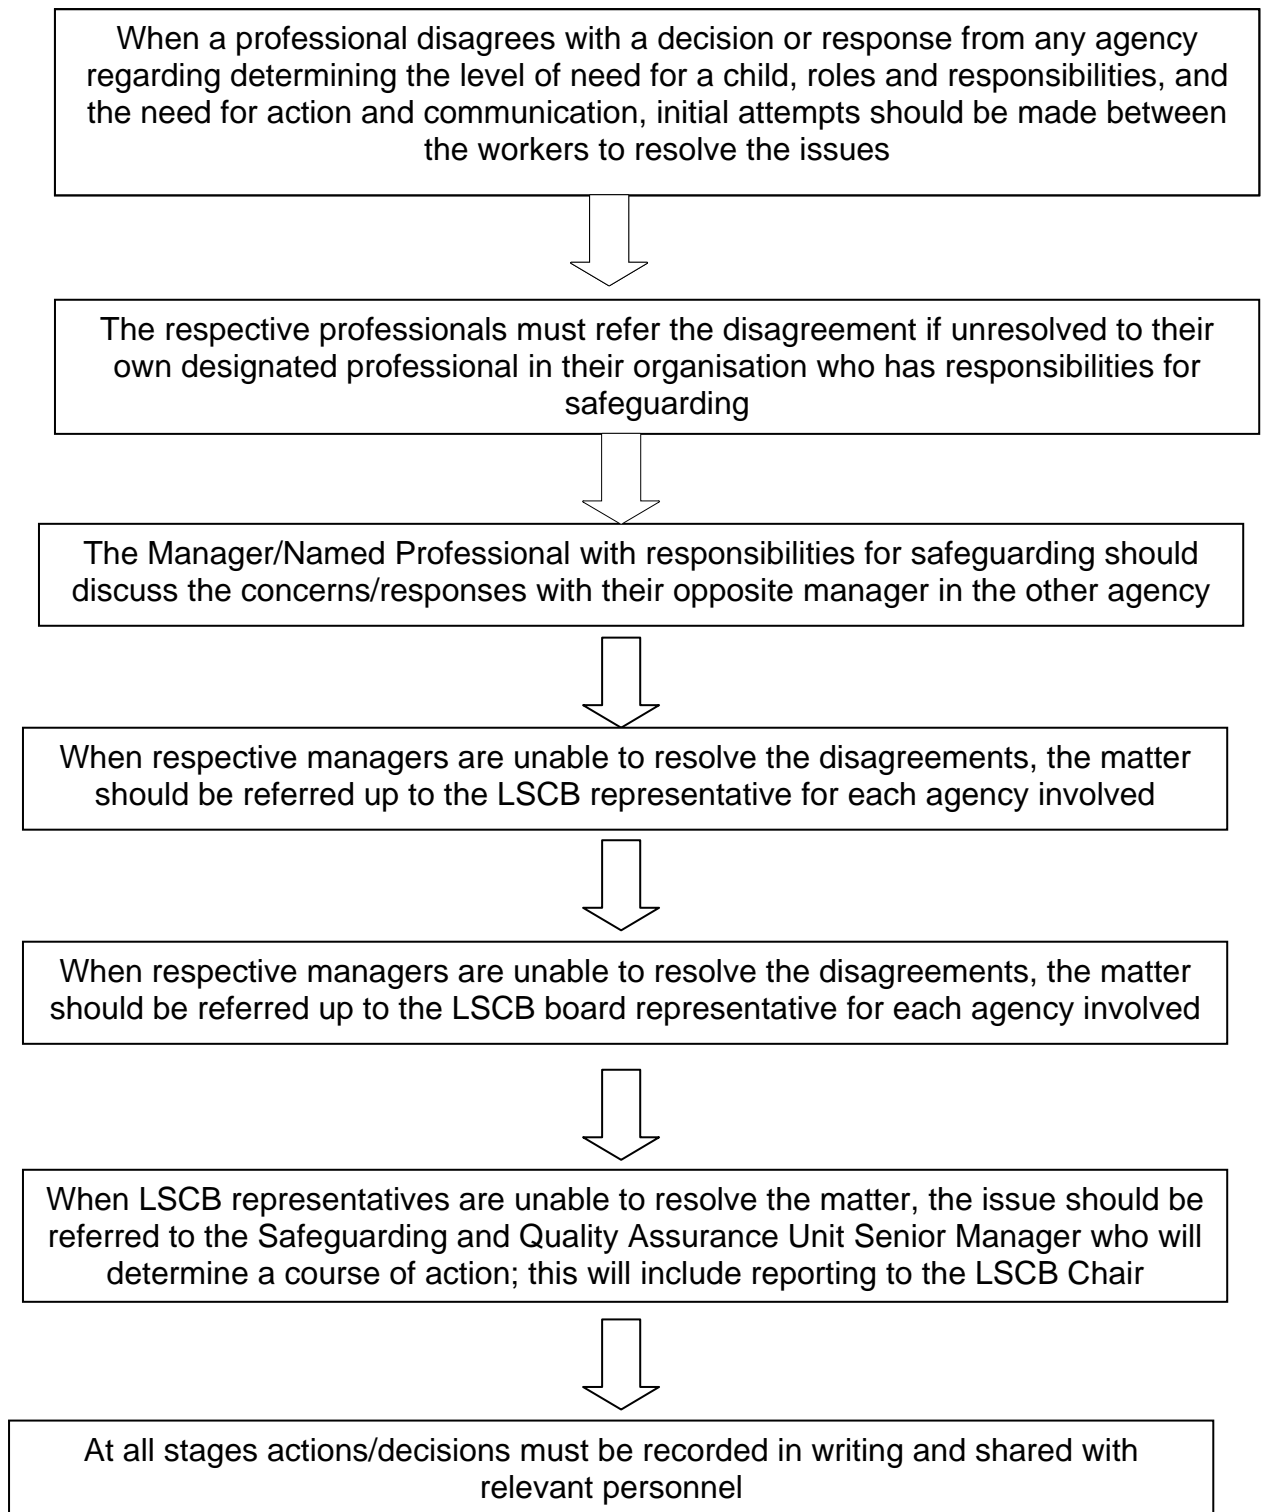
When a professional disagrees with a decision or response from any agency regarding determining the level of need for a child, roles and responsibilities, and the need for action and communication, initial attempts should be made between the workers to resolve the issues

The respective professionals must refer the disagreement if unresolved to their own designated professional in their organisation who has responsibilities for safeguarding

The Manager/Named Professional with responsibilities for safeguarding should discuss the concerns/responses with their opposite manager in the other agency

When respective managers are unable to resolve the disagreements, the matter should be referred up to the LSCB representative for each agency involved

When respective managers are unable to resolve the disagreements, the matter should be referred up to the LSCB board representative for each agency involved

When LSCB representatives are unable to resolve the matter, the issue should be referred to the Safeguarding and Quality Assurance Unit Senior Manager who will determine a course of action; this will include reporting to the LSCB Chair

At all stages actions/decisions must be recorded in writing and shared with relevant personnel